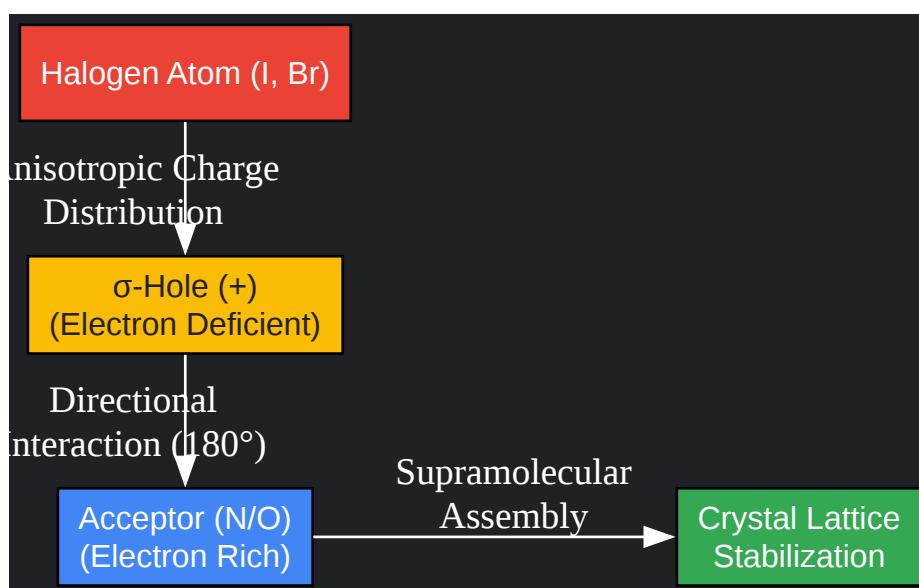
Halogen Atom (I, Br)

nisotropic Charge Distribution

σ-Hole (+)
(Electron Deficient)

Directional
nteraction (180°)

Acceptor (N/O)
(Electron Rich)

Supramolecular
Assembly

Crystal Lattice
Stabilization